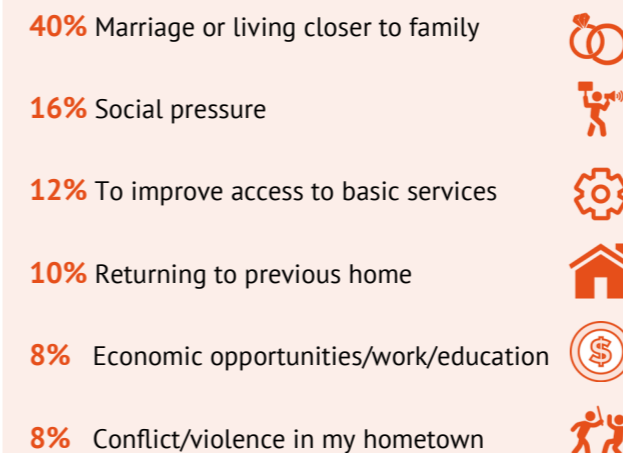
40% Marriage or living closer to family

16% Social pressure

12% To improve access to basic services

10% Returning to previous home

8% Economic opportunities/work/education

8% Conflict/violence in my hometown